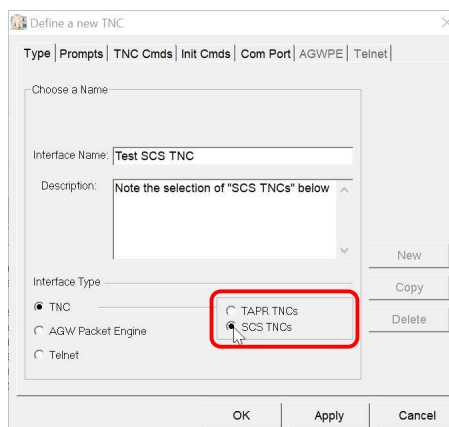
Define a new TNC

Type | Prompts | TNC Cmds | Init Cmds | Com Port | AGWPE | Telnet

Choose a Name

Interface Name: Test SCS TNC

Description: Note the selection of "SCS TNCs" below

New

Copy

Delete

Interface Type

TNC

AGW Packet Engine

Telnet

TAPR TNCs

SCS TNCs

OK

Apply

Cancel